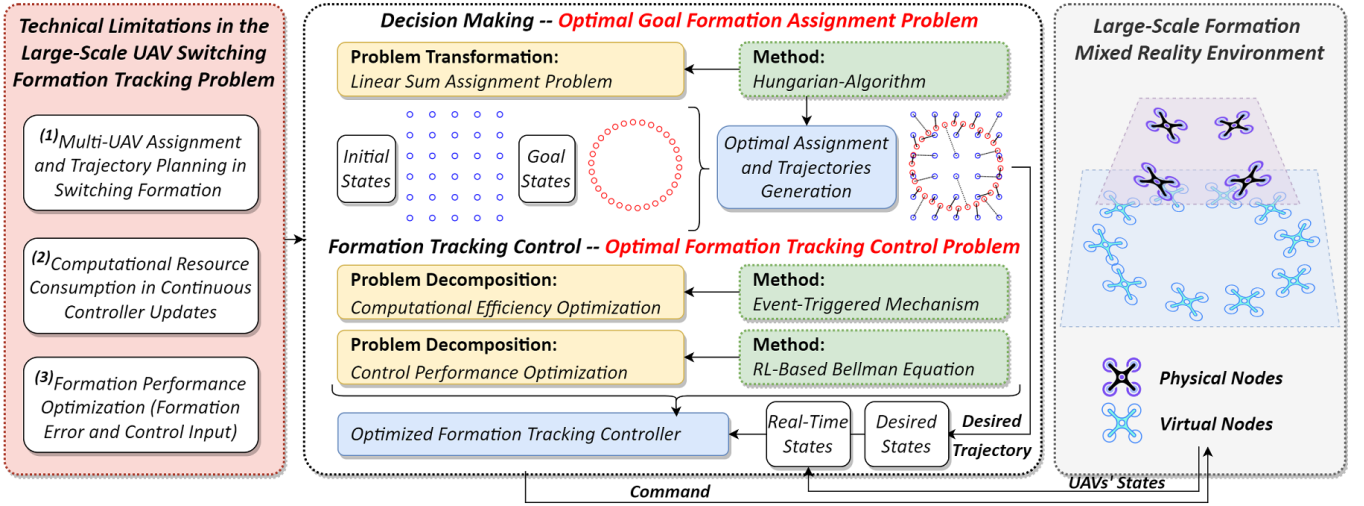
Technical Limitations in the Large-Scale UAV Switching Formation Tracking Problem

(1) Multi-UAV Assignment and Trajectory Planning in Switching Formation

(2) Computational Resource Consumption in Continuous Controller Updates

(3) Formation Performance Optimization (Formation Error and Control Input)

Decision Making -- Optimal Goal Formation Assignment Problem

Problem Transformation:
Linear Sum Assignment Problem

Method:
Hungarian-Algorithm

Initial States

Goal States

Optimal Assignment and Trajectories Generation

Formation Tracking Control -- Optimal Formation Tracking Control Problem

Problem Decomposition:
Computational Efficiency Optimization

Method:
Event-Triggered Mechanism

Problem Decomposition:
Control Performance Optimization

Method:
RL-Based Bellman Equation

Optimized Formation Tracking Controller

Real-Time States

Desired States

Desired Trajectory

Command

UAVs' States

Large-Scale Formation Mixed Reality Environment

Physical Nodes

Virtual Nodes